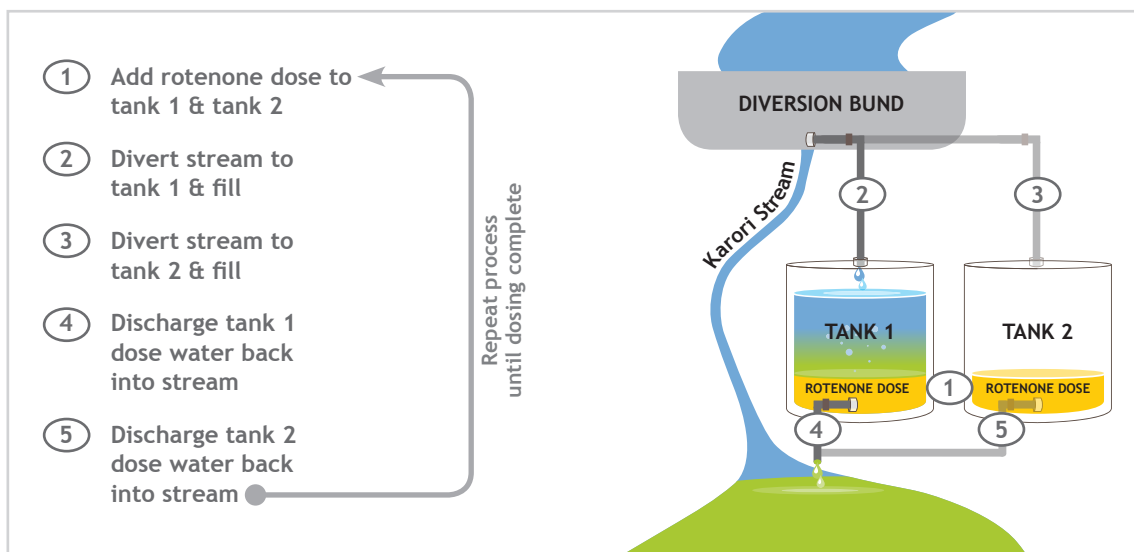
1 Add rotenone dose to tank 1 & tank 2

2 Divert stream to tank 1 & fill

3 Divert stream to tank 2 & fill

4 Discharge tank 1 dose water back into stream

5 Discharge tank 2 dose water back into stream

Repeat process until dosing complete

DIVERSION BUND

Karori Stream

2

3

TANK 1

TANK 2

ROTENONE DOSE

1

ROTENONE DOSE

4

5